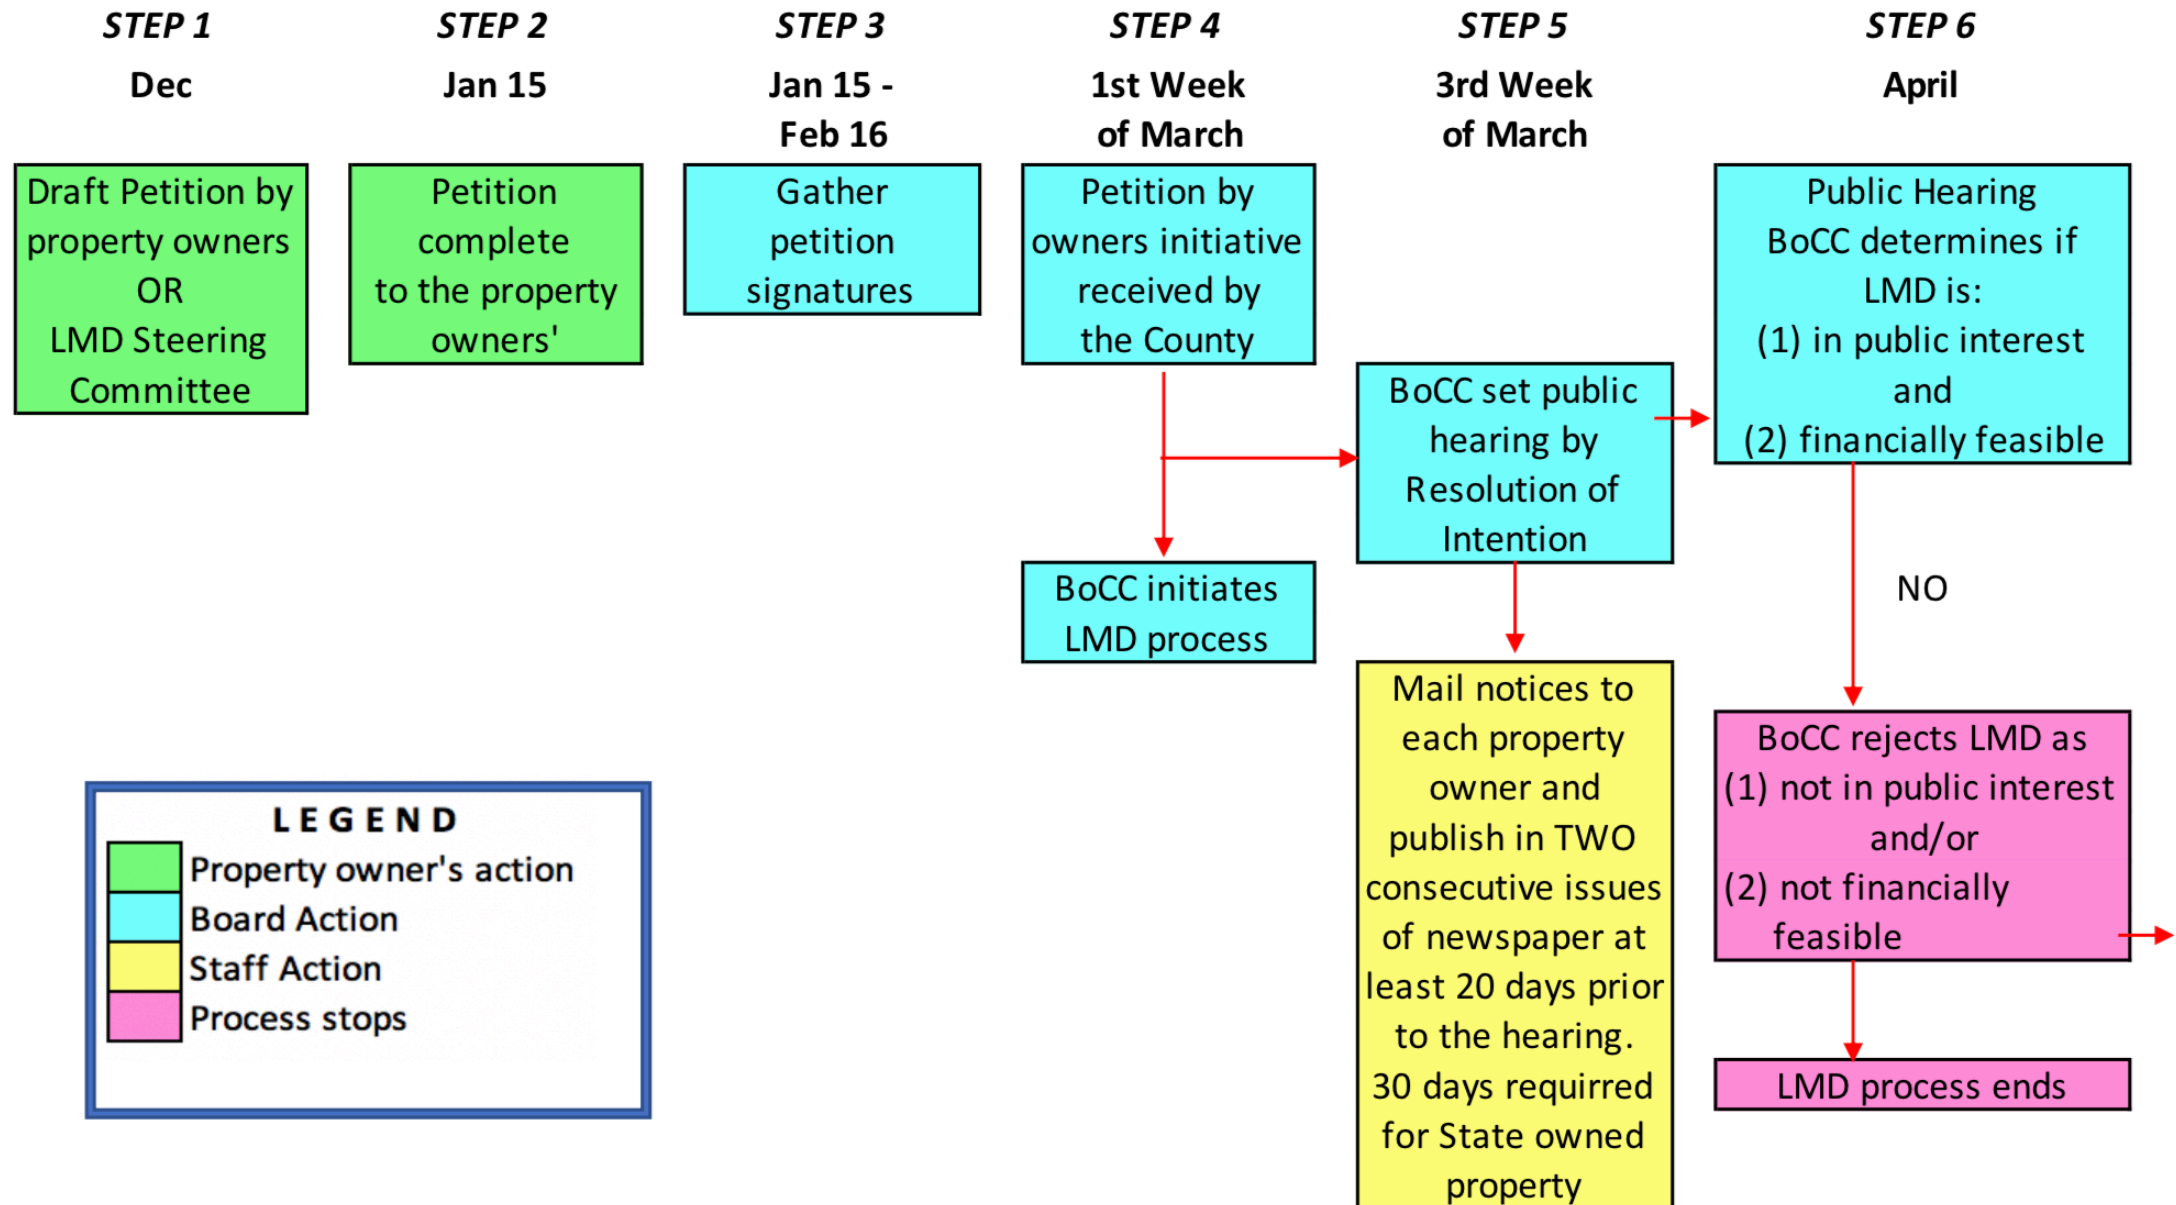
STEP 1
Dec

Draft Petition by property owners OR LMD Steering Committee

STEP 2
Jan 15

Petition complete to the property owners'

STEP 3
Jan 15 - Feb 16

Gather petition signatures

STEP 4
1st Week of March

Petition by owners initiative received by the County

BoCC initiates LMD process

STEP 5
3rd Week of March

BoCC set public hearing by Resolution of Intention

Mail notices to each property owner and publish in TWO consecutive issues of newspaper at least 20 days prior to the hearing. 30 days requirred for State owned property

STEP 6
April

Public Hearing BoCC determines if LMD is:
(1) in public interest and
(2) financially feasible

NO

BoCC rejects LMD as
(1) not in public interest and/or
(2) not financially feasible

LMD process ends

LEGEND
Property owner's action
Board Action
Staff Action
Process stops